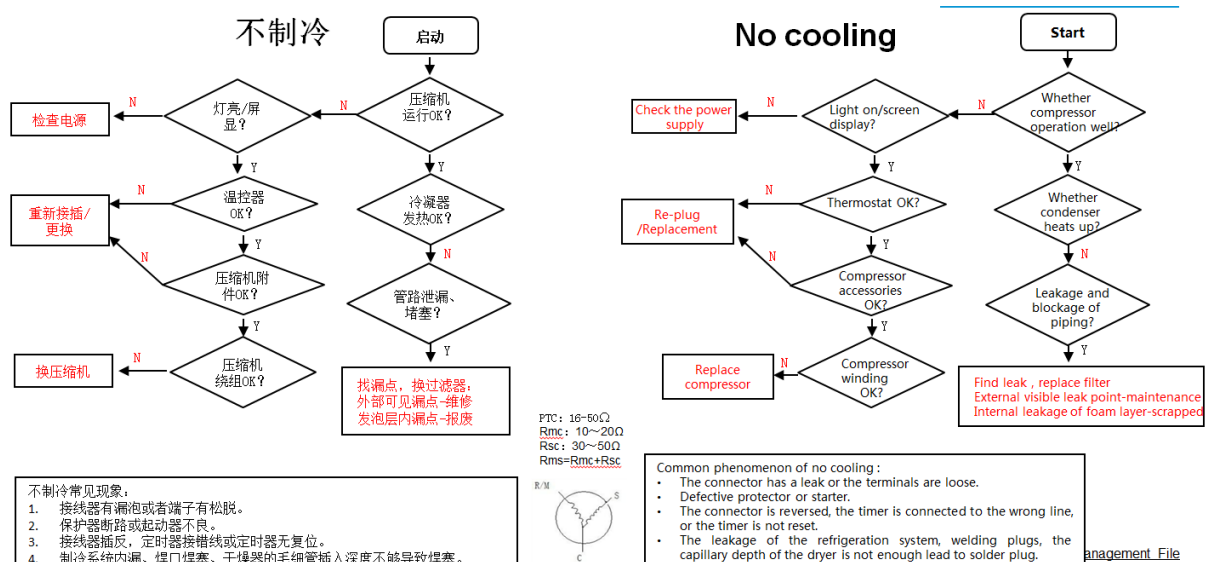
不制冷

启动

压缩机运行OK？

N

灯亮/屏显？

N

检查电源

Y

温控器OK？

N

重新接插/更换

Y

N

压缩机附件OK？

Y

压缩机绕组OK？

N

换压缩机

Y

冷凝器发热OK？

N

管路泄漏、堵塞？

Y

找漏点，换过滤器；
外部可见漏点-维修
发泡层内漏点-报废

PTC：16-50Ω
Rmc：10～20Ω
Rsc：30～50Ω
Rms=Rmc+Rsc

R/M
S
C

不制冷常见现象：
1. 接线器有漏泡或者端子有松脱。
2. 保护器断路或起动器不良。
3. 接线器插反，定时器接错线或定时器无复位。
4. 制冷系统内漏、焊口焊塞、干燥器的毛细管插入深度不够导致焊塞。

No cooling

Start

Whether compressor operation well?

N

Light on/screen display?

N

Check the power supply

Y

Thermostat OK?

N

Re-plug /Replacement

Y

N

Compressor accessories OK?

Y

Compressor winding OK?

N

Replace compressor

Y

Whether condenser heats up?

N

Leakage and blockage of piping?

Y

Find leak , replace filter
External visible leak point-maintenance
Internal leakage of foam layer-scrapped

Common phenomenon of no cooling :
• The connector has a leak or the terminals are loose.
• Defective protector or starter.
• The connector is reversed, the timer is connected to the wrong line, or the timer is not reset.
• The leakage of the refrigeration system, welding plugs, the capillary depth of the dryer is not enough lead to solder plug.

anagement File